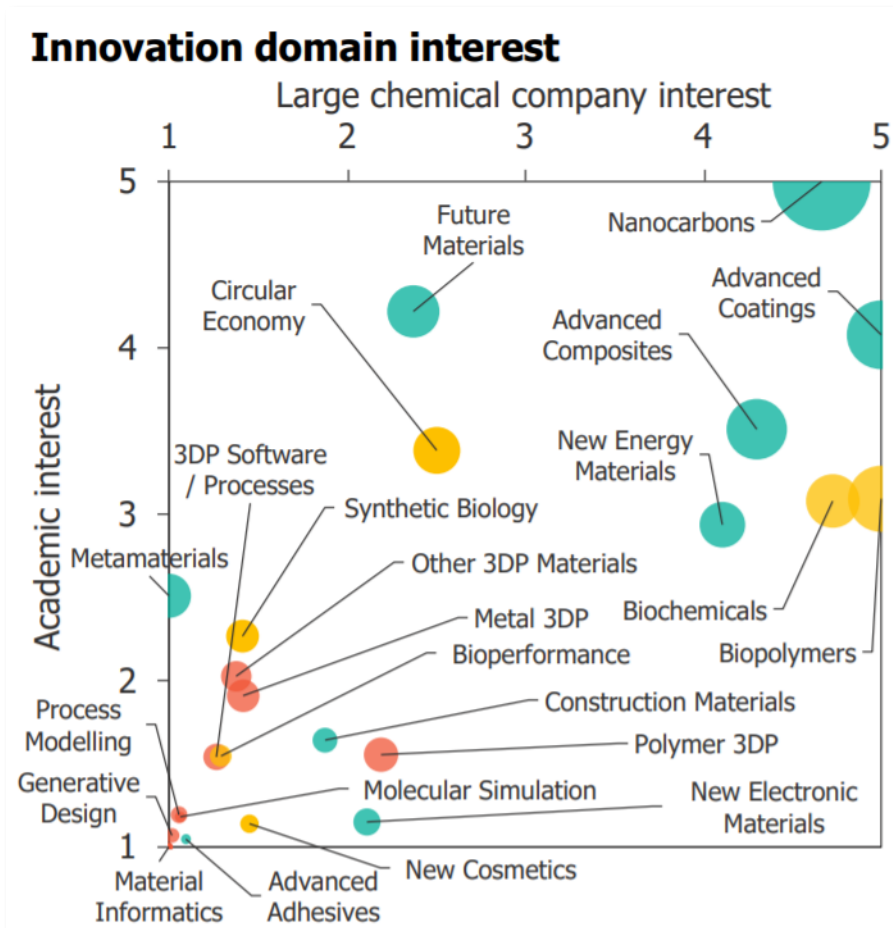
Innovation domain interest

Large chemical company interest

1 2 3 4 5

Academic interest

5 4 3 2 1

Future Materials
Nanocarbons
Circular Economy
Advanced Coatings
Advanced Composites
New Energy Materials
3DP Software / Processes
Synthetic Biology
Metamaterials
Other 3DP Materials
Metal 3DP
Biochemicals
Bioperformance
Biopolymers
Process Modelling
Construction Materials
Polymer 3DP
Generative Design
Molecular Simulation
New Electronic Materials
New Cosmetics
Material Informatics
Advanced Adhesives